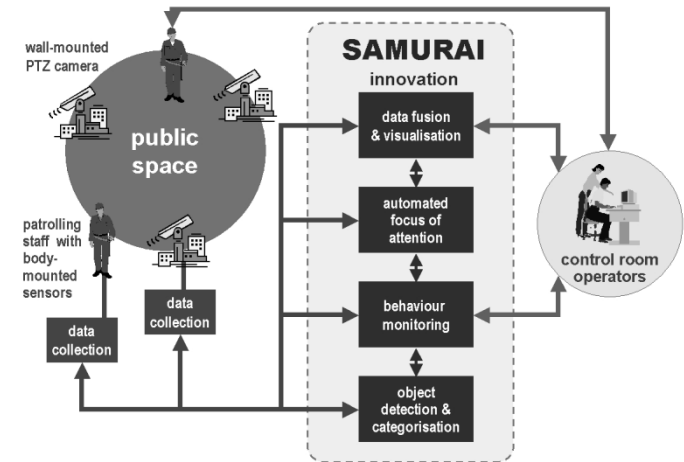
wall-mounted PTZ camera

public space

patrolling staff with body-mounted sensors

data collection

data collection

SAMURAI
innovation

data fusion & visualisation

automated focus of attention

behaviour monitoring

object detection & categorisation

control room operators